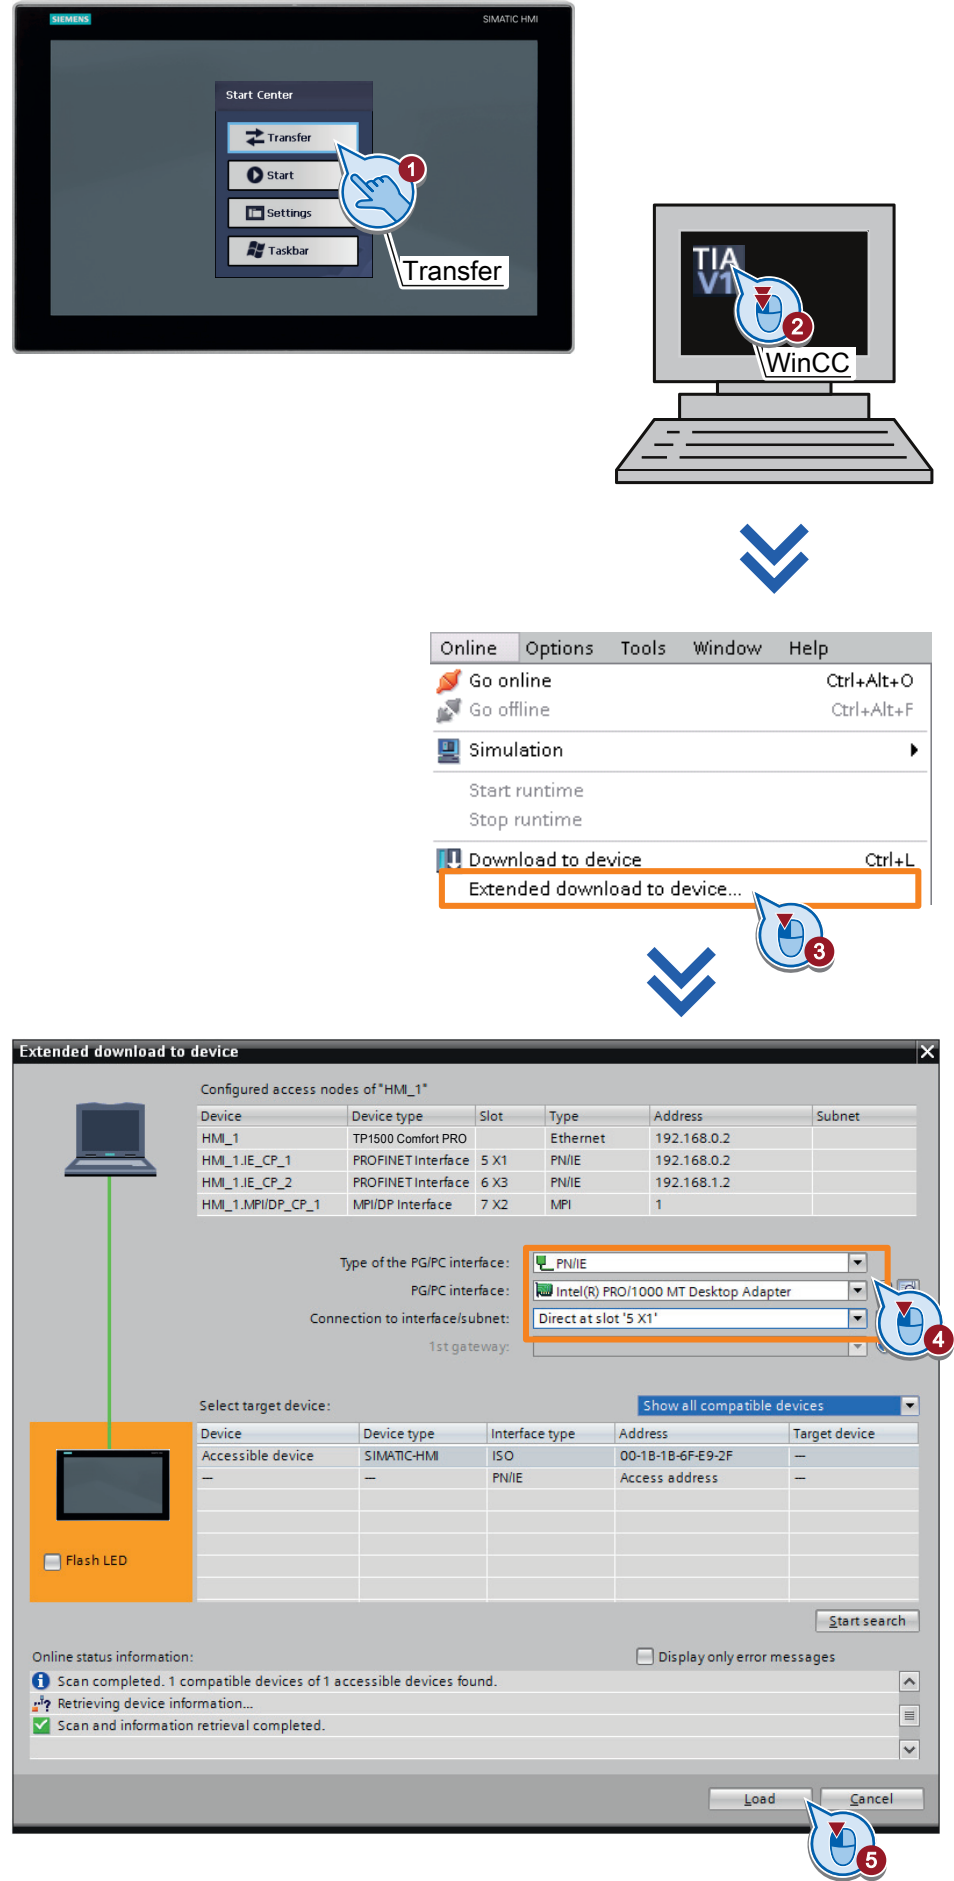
SIEMENS

SIMATIC HMI

Start Center

Transfer

Start

Settings

Taskbar

1

Transfer

TIA V1

2

WinCC

Online Options Tools Window Help

Go online Ctrl+Alt+O

Go offline Ctrl+Alt+F

Simulation

Start runtime

Stop runtime

Download to device Ctrl+L

Extended download to device...

3

Extended download to device

Configured access nodes of "HMI_1"

| Device | Device type | Slot | Type | Address | Subnet |
|---|---|---|---|---|---|
| HMI_1 | TP1500 Comfort PRO | | Ethernet | 192.168.0.2 | |
| HMI_1.IE_CP_1 | PROFINET Interface | 5 X1 | PN/IE | 192.168.0.2 | |
| HMI_1.IE_CP_2 | PROFINET Interface | 6 X3 | PN/IE | 192.168.1.2 | |
| HMI_1.MPI/DP_CP_1 | MPI/DP Interface | 7 X2 | MPI | 1 | |

Type of the PG/PC interface: PN/IE

PG/PC interface: Intel(R) PRO/1000 MT Desktop Adapter

Connection to interface/subnet: Direct at slot '5 X1'

1st gateway:

4

Select target device: Show all compatible devices

| Device | Device type | Interface type | Address | Target device |
|---|---|---|---|---|
| Accessible device | SIMATIC-HMI | ISO | 00-1B-1B-6F-E9-2F | — |
| — | — | PN/IE | Access address | — |

Flash LED

Start search

Online status information:

Display only error messages

Scan completed. 1 compatible devices of 1 accessible devices found.

Retrieving device information...

Scan and information retrieval completed.

Load

Cancel

5